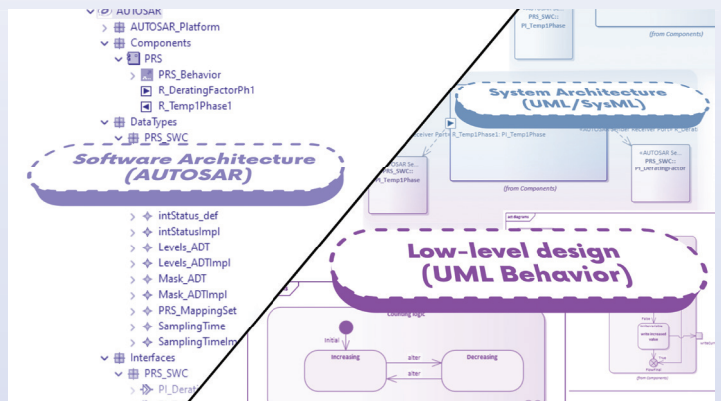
AUTOSAR
AUTOSAR_Platform
Components
PRS
PRS_Behavior
R_DeratingFactorPh1
R_Temp1Phase1
DataTypes
PRS_SWC

Software Architecture
(AUTOSAR)

intStatus_def
intStatusImpl
Levels_ADT
Levels_ADTImpl
Mask_ADT
Mask_ADTImpl
PRS_MappingSet
SamplingTime
SamplingTimeIm
Interfaces
PRS_SWC
PI_Derat

PRS_SWC::
PI_Temp1Phase
(from Components)

System Architecture
(UML/SysML)

Receiver Port» R_Temp1Phase1: PI_Temp1Phase
«AUTOSAR Se...
PRS_SWC::
R_Temp1Phase
«AUTOSAR Se...
PRS_SWC::
PI_DeratingFactor
(from Components)

Low-level design
(UML Behavior)

Counting logic
Initial
Increasing
after
Decreasing
after
write increased value
(from Components)